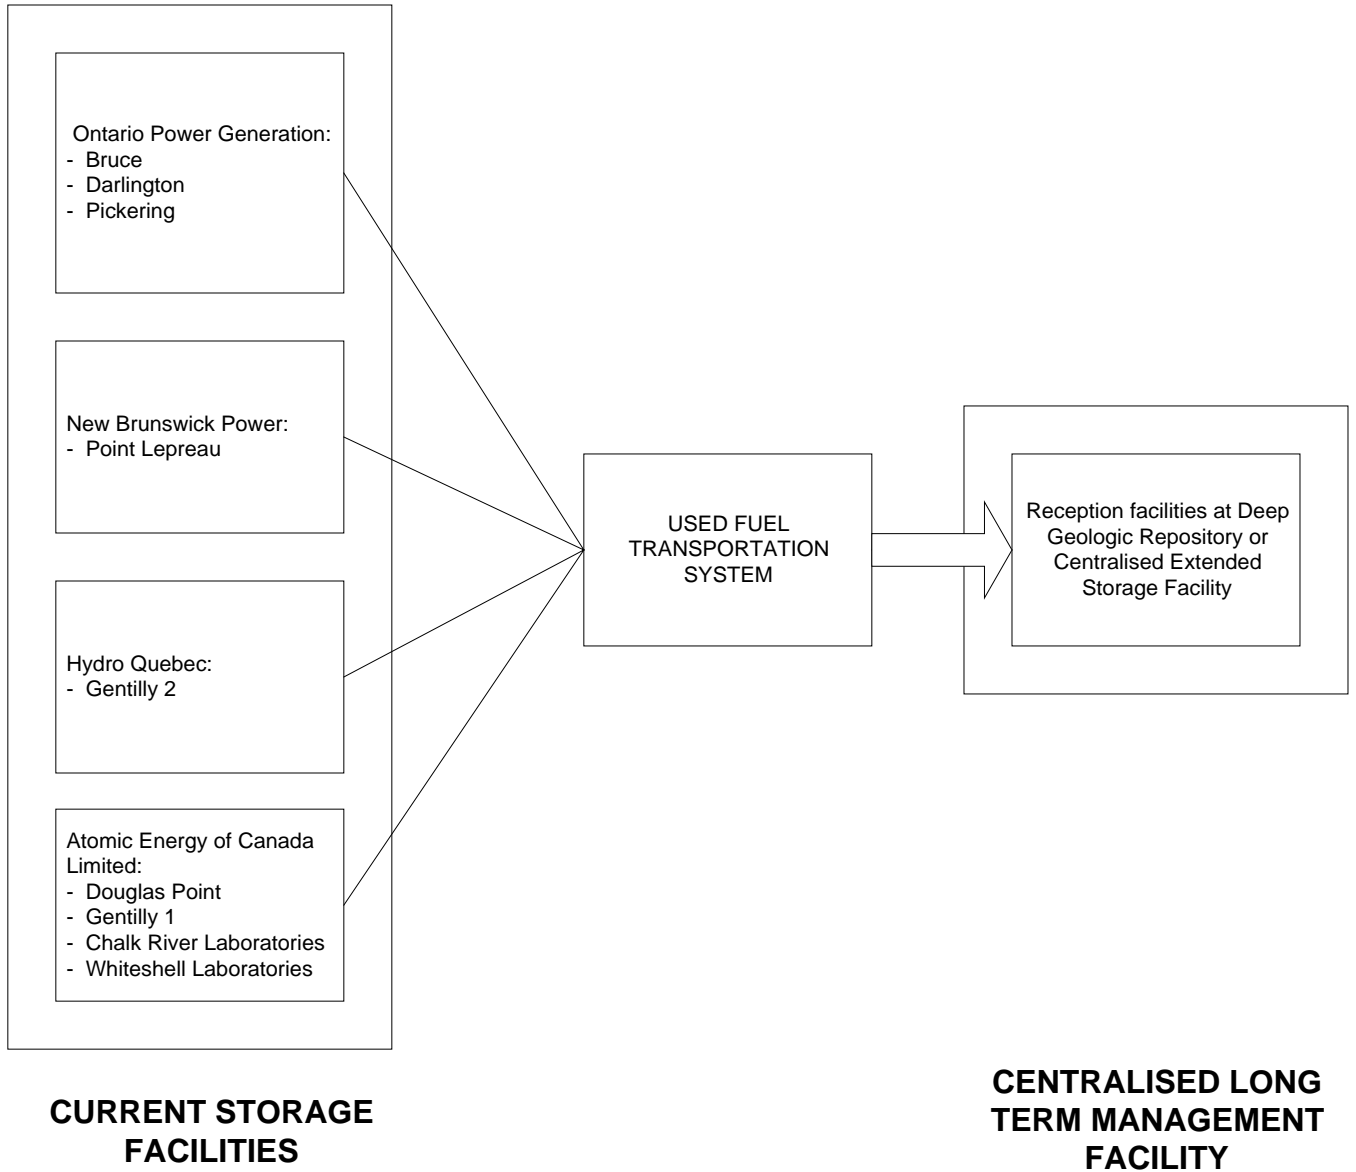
Ontario Power Generation:
- Bruce
- Darlington
- Pickering

New Brunswick Power:
- Point Lepreau

Hydro Quebec:
- Gentilly 2

Atomic Energy of Canada Limited:
- Douglas Point
- Gentilly 1
- Chalk River Laboratories
- Whiteshell Laboratories

USED FUEL TRANSPORTATION SYSTEM

Reception facilities at Deep Geologic Repository or Centralised Extended Storage Facility

CURRENT STORAGE FACILITIES

CENTRALISED LONG TERM MANAGEMENT FACILITY